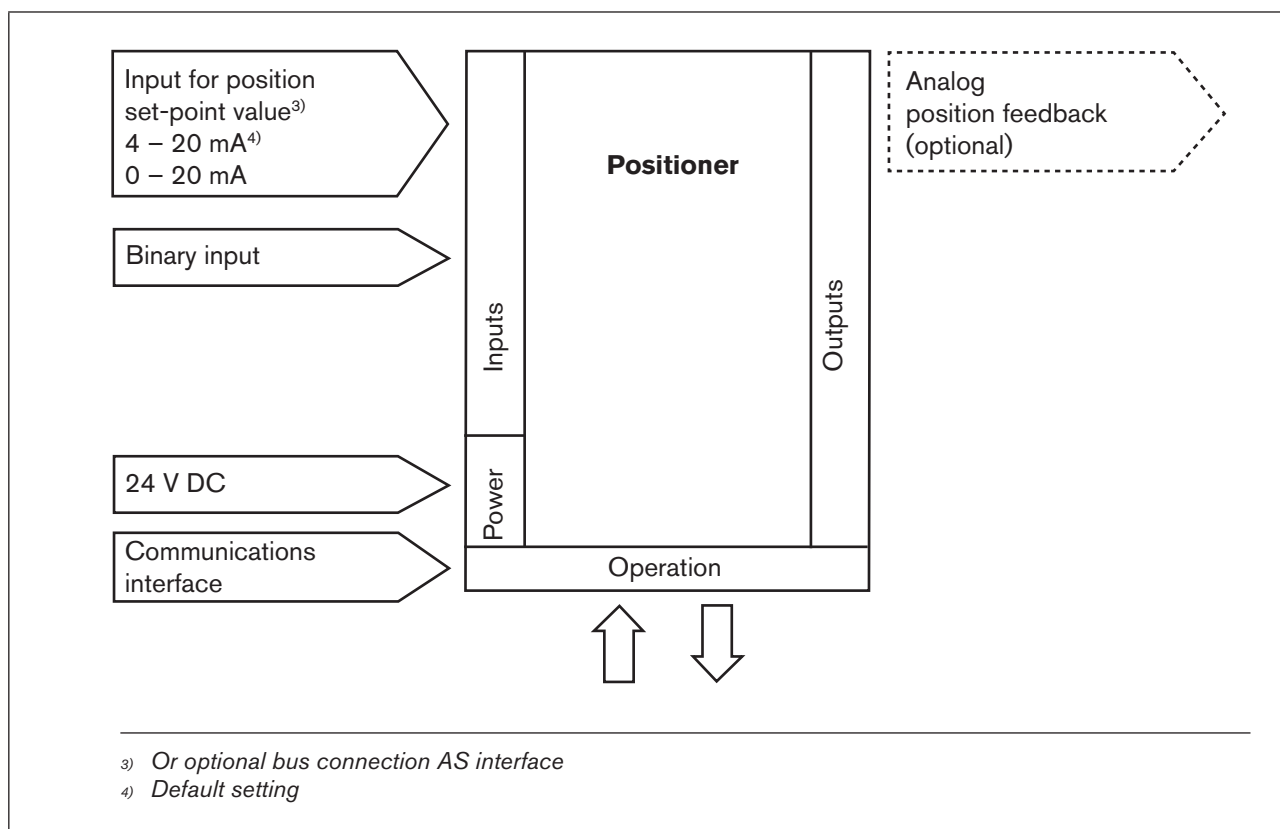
Input for position set-point value$^{3)}$
4 – 20 mA$^{4)}$
0 – 20 mA

Binary input

24 V DC

Communications interface

Inputs

Power

Positioner

Outputs

Operation

Analog position feedback (optional)

3) Or optional bus connection AS interface
4) Default setting